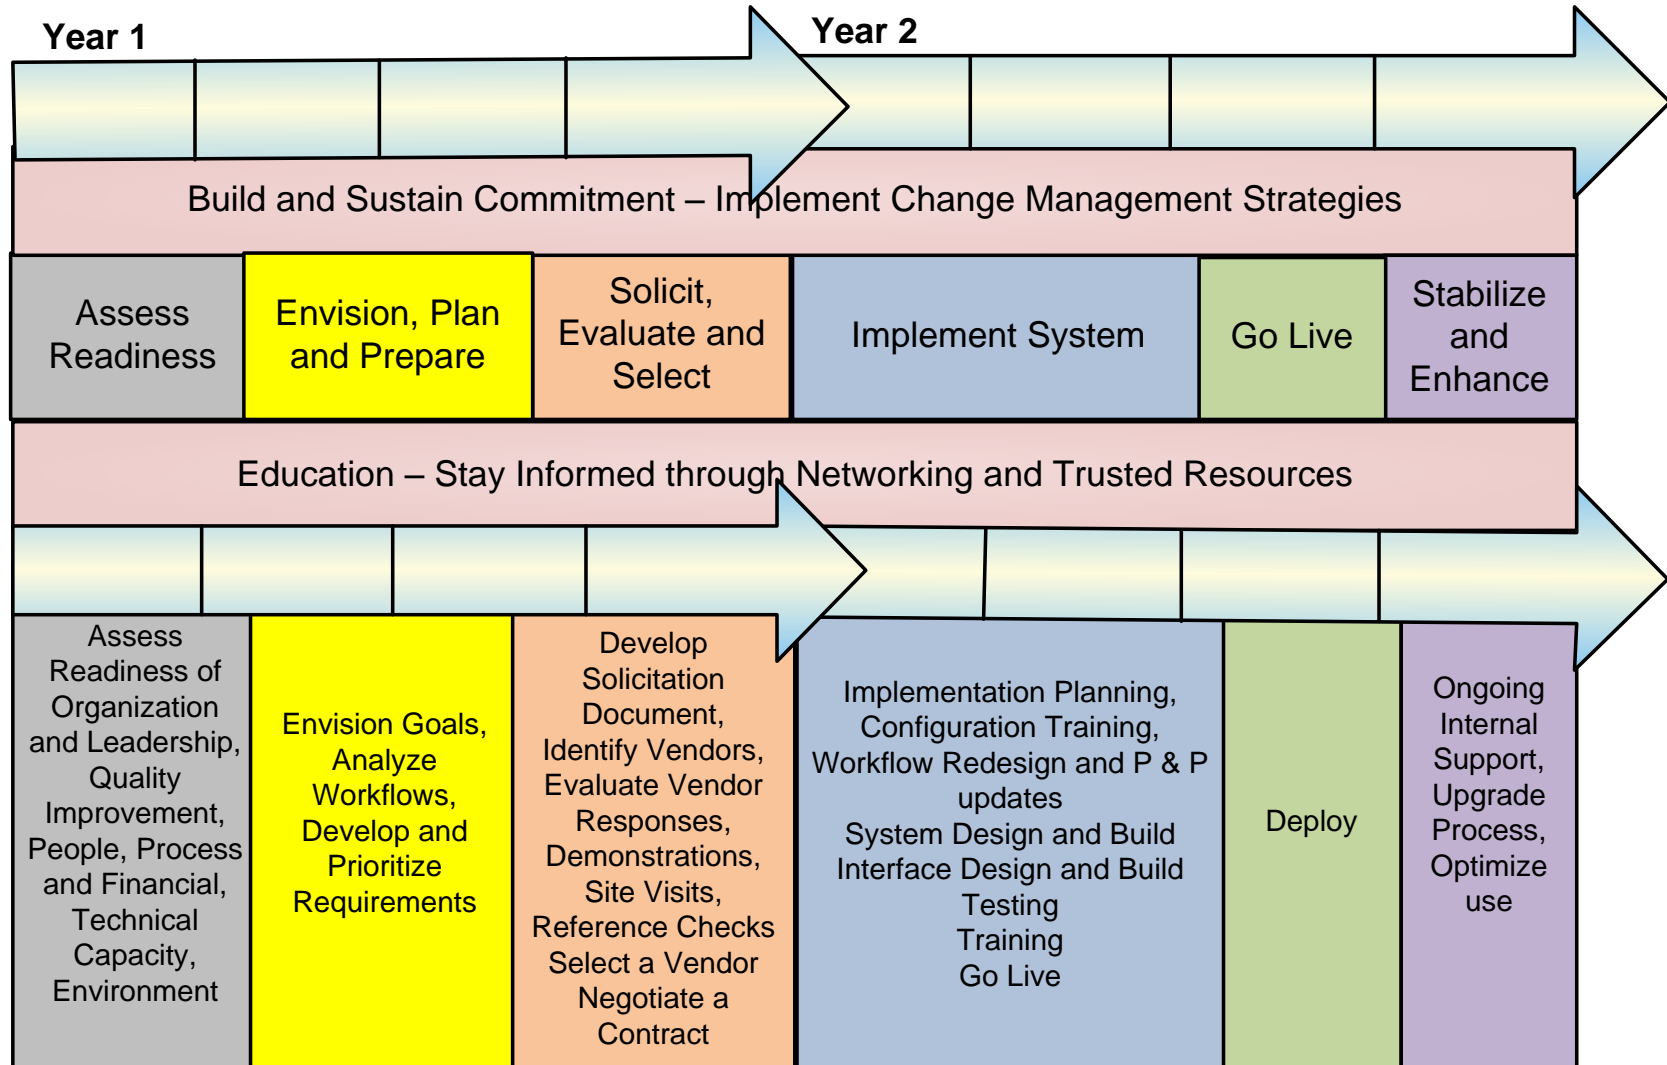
Year 1

Year 2

Build and Sustain Commitment – Implement Change Management Strategies

| Assess Readiness | Envision, Plan and Prepare | Solicit, Evaluate and Select | Implement System | Go Live | Stabilize and Enhance |
|---|---|---|---|---|---|

Education – Stay Informed through Networking and Trusted Resources

| Assess Readiness of Organization and Leadership, Quality Improvement, People, Process and Financial, Technical Capacity, Environment | Envision Goals, Analyze Workflows, Develop and Prioritize Requirements | Develop Solicitation Document, Identify Vendors, Evaluate Vendor Responses, Demonstrations, Site Visits, Reference Checks Select a Vendor Negotiate a Contract | Implementation Planning, Configuration Training, Workflow Redesign and P & P updates System Design and Build Interface Design and Build Testing Training Go Live | Deploy | Ongoing Internal Support, Upgrade Process, Optimize use |
|---|---|---|---|---|---|